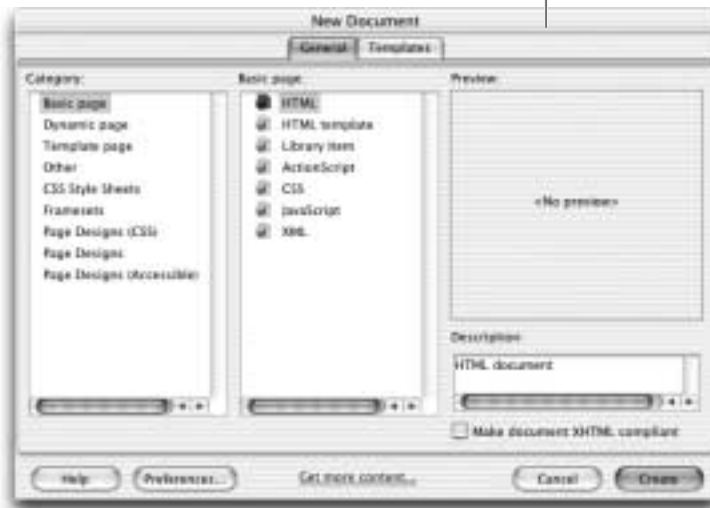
New Document

General Templates

Category:

Basic page
Dynamic page
Template page
Other
CSS Style Sheets
Framesets
Page Designs (CSS)
Page Designs
Page Designs (Accessible)

Basic page:

HTML
HTML template
Library item
ActionScript
CSS
JavaScript
XML

Preview:

<No preview>

Description:

HTML document

Make document XHTML compliant

Help

Preferences...

Get more content...

Cancel

Create